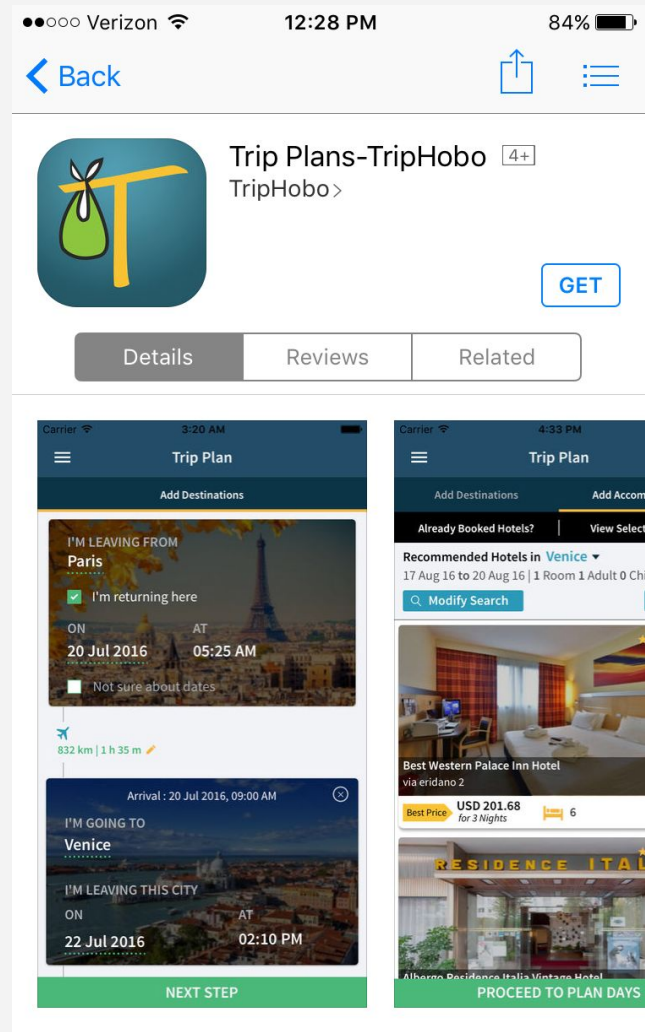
●●○○○ Verizon 12:28 PM 84%

Back

Trip Plans-TripHobo 4+

TripHobo>

GET

Details | Reviews | Related

Carrier 3:20 AM

Trip Plan

Add Destinations

I'M LEAVING FROM
Paris

I'm returning here

ON
20 Jul 2016

AT
05:25 AM

Not sure about dates

832 km | 1 h 35 m

Arrival : 20 Jul 2016, 09:00 AM

I'M GOING TO
Venice

I'M LEAVING THIS CITY

ON
22 Jul 2016

AT
02:10 PM

NEXT STEP

Carrier 4:33 PM

Trip Plan

Add Destinations | Add Accom

Already Booked Hotels? | View Select

Recommended Hotels in Venice
17 Aug 16 to 20 Aug 16 | 1 Room 1 Adult 0 Chi

Modify Search

Best Western Palace Inn Hotel
via eridano 2

Best Price USD 201.68 for 3 Nights 6

RESIDENCE ITAL

Albergo Residence Italia Vintage Hotel

PROCEED TO PLAN DAYS